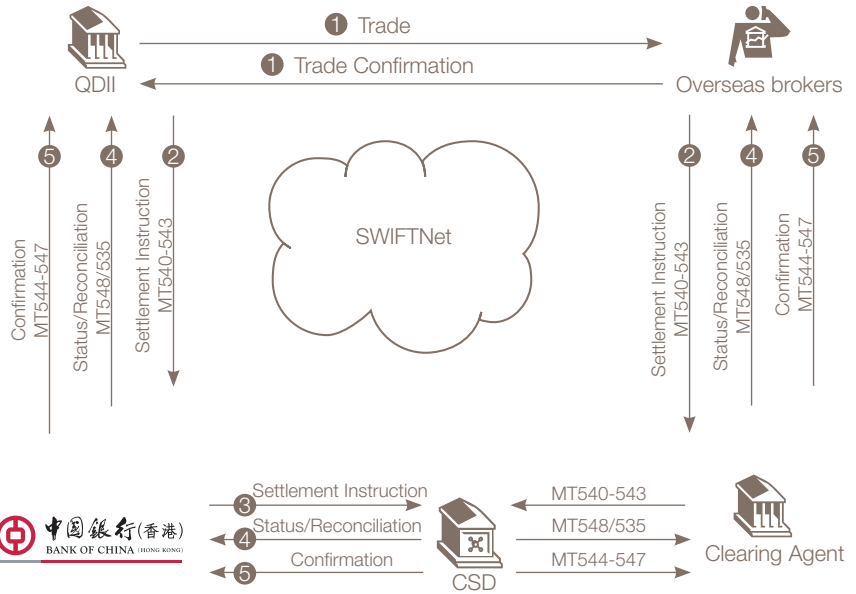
1 Trade

1 Trade Confirmation

QDII

Overseas brokers

5 Confirmation MT544-547

4 Status/Reconciliation MT548/535

2 Settlement Instruction MT540-543

SWIFTNet

2 Settlement Instruction MT540-543

4 Status/Reconciliation MT548/535

5 Confirmation MT544-547

中国银行(香港)
BANK OF CHINA (HONG KONG)

3 Settlement Instruction

4 Status/Reconciliation

5 Confirmation

CSD

MT540-543

MT548/535

MT544-547

Clearing Agent